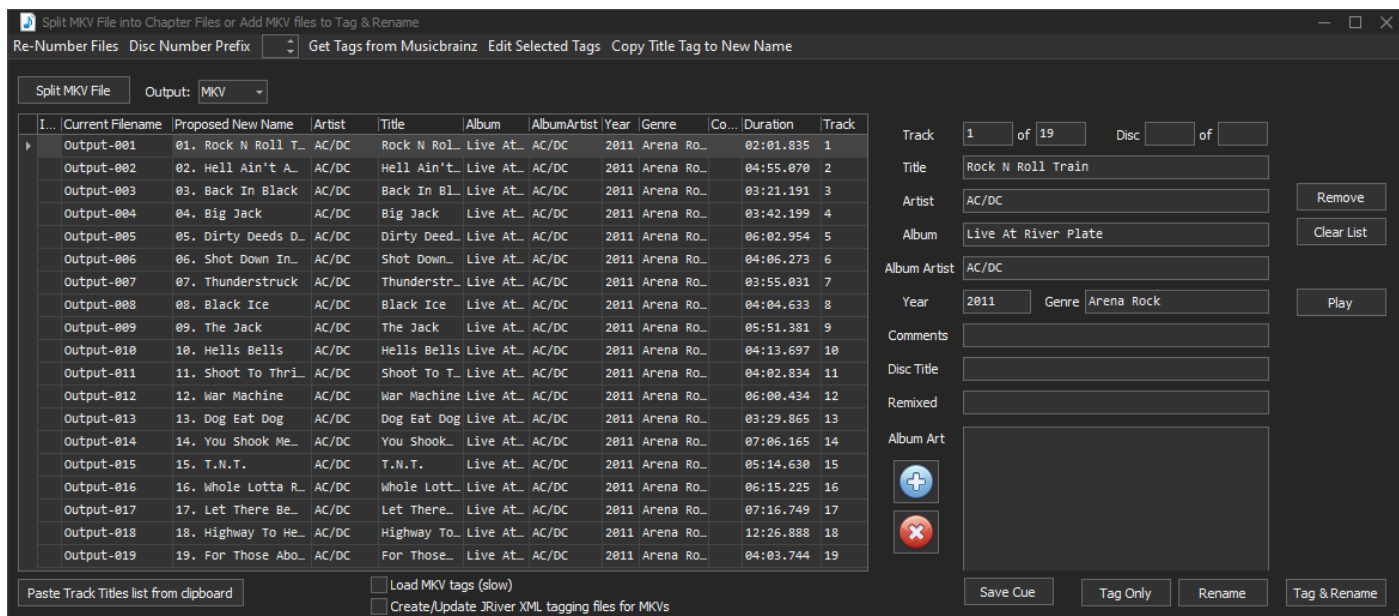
Split MKV File into Chapter Files or Add MKV files to Tag & Rename

Re-Number Files  Disc Number Prefix  Get Tags from Musicbrainz  Edit Selected Tags  Copy Title Tag to New Name

Split MKV File  Output: MKV

| I... | Current Filename | Proposed New Name | Artist | Title | Album | AlbumArtist | Year | Genre | Co... | Duration | Track |
|---|---|---|---|---|---|---|---|---|---|---|---|
| | Output-001 | 01. Rock N Roll T... | AC/DC | Rock N Rol... | Live At... | AC/DC | 2011 | Arena Ro... | | 02:01.835 | 1 |
| | Output-002 | 02. Hell Ain't A... | AC/DC | Hell Ain't... | Live At... | AC/DC | 2011 | Arena Ro... | | 04:55.070 | 2 |
| | Output-003 | 03. Back In Black | AC/DC | Back In Bl... | Live At... | AC/DC | 2011 | Arena Ro... | | 03:21.191 | 3 |
| | Output-004 | 04. Big Jack | AC/DC | Big Jack | Live At... | AC/DC | 2011 | Arena Ro... | | 03:42.199 | 4 |
| | Output-005 | 05. Dirty Deeds D... | AC/DC | Dirty Deed... | Live At... | AC/DC | 2011 | Arena Ro... | | 06:02.954 | 5 |
| | Output-006 | 06. Shot Down In... | AC/DC | Shot Down... | Live At... | AC/DC | 2011 | Arena Ro... | | 04:06.273 | 6 |
| | Output-007 | 07. Thunderstruck | AC/DC | Thunderstr... | Live At... | AC/DC | 2011 | Arena Ro... | | 03:55.031 | 7 |
| | Output-008 | 08. Black Ice | AC/DC | Black Ice | Live At... | AC/DC | 2011 | Arena Ro... | | 04:04.633 | 8 |
| | Output-009 | 09. The Jack | AC/DC | The Jack | Live At... | AC/DC | 2011 | Arena Ro... | | 05:51.381 | 9 |
| | Output-010 | 10. Hells Bells | AC/DC | Hells Bells | Live At... | AC/DC | 2011 | Arena Ro... | | 04:13.697 | 10 |
| | Output-011 | 11. Shoot To Thri... | AC/DC | Shoot To T... | Live At... | AC/DC | 2011 | Arena Ro... | | 04:02.834 | 11 |
| | Output-012 | 12. War Machine | AC/DC | War Machine | Live At... | AC/DC | 2011 | Arena Ro... | | 06:00.434 | 12 |
| | Output-013 | 13. Dog Eat Dog | AC/DC | Dog Eat Dog | Live At... | AC/DC | 2011 | Arena Ro... | | 03:29.865 | 13 |
| | Output-014 | 14. You Shook Me... | AC/DC | You Shook... | Live At... | AC/DC | 2011 | Arena Ro... | | 07:06.165 | 14 |
| | Output-015 | 15. T.N.T. | AC/DC | T.N.T. | Live At... | AC/DC | 2011 | Arena Ro... | | 05:14.630 | 15 |
| | Output-016 | 16. Whole Lotta R... | AC/DC | Whole Lott... | Live At... | AC/DC | 2011 | Arena Ro... | | 06:15.225 | 16 |
| | Output-017 | 17. Let There Be... | AC/DC | Let There... | Live At... | AC/DC | 2011 | Arena Ro... | | 07:16.749 | 17 |
| | Output-018 | 18. Highway To He... | AC/DC | Highway To... | Live At... | AC/DC | 2011 | Arena Ro... | | 12:26.888 | 18 |
| | Output-019 | 19. For Those Abo... | AC/DC | For Those... | Live At... | AC/DC | 2011 | Arena Ro... | | 04:03.744 | 19 |

Track 1 of 19  Disc  of
Title Rock N Roll Train
Artist AC/DC
Album Live At River Plate
Album Artist AC/DC
Year 2011  Genre Arena Rock
Comments
Disc Title
Remixed
Album Art

Remove
Clear List
Play

Paste Track Titles list from clipboard
Load MKV tags (slow)
Create/Update JRiver XML tagging files for MKVs

Save Cue  Tag Only  Rename  Tag & Rename